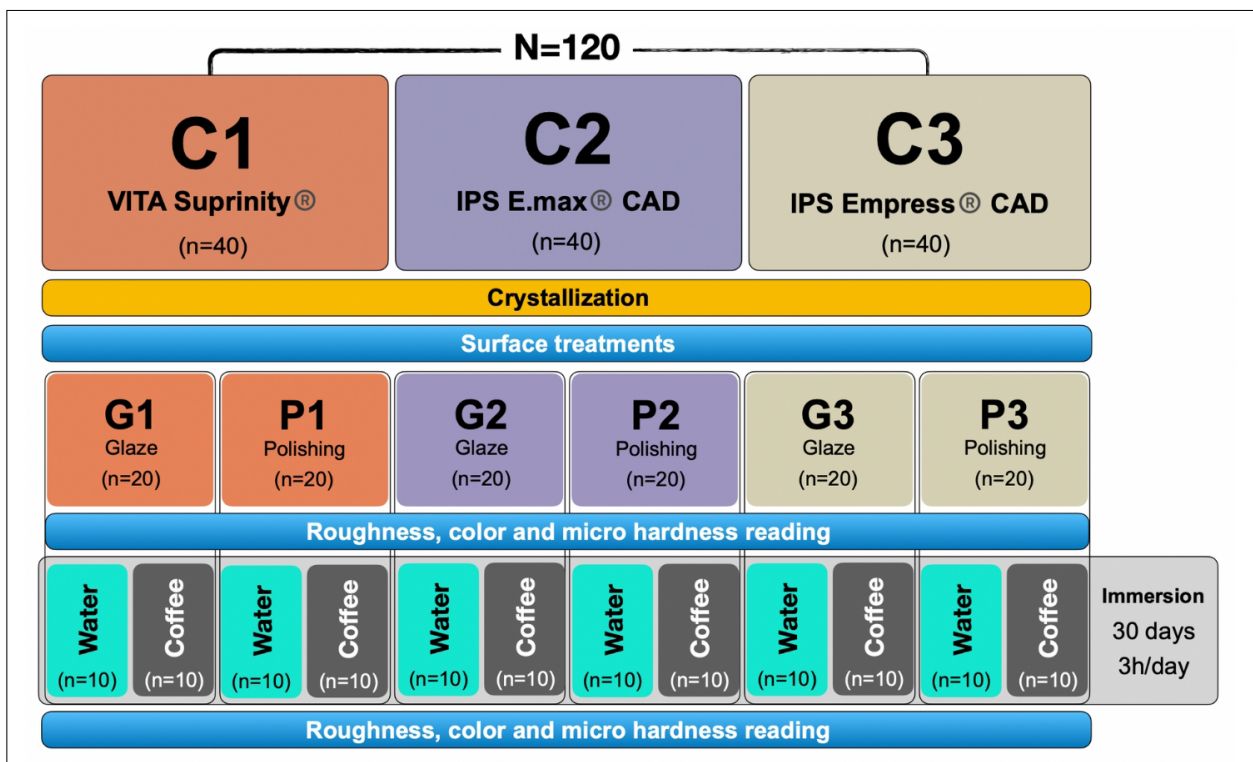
N=120

C1
VITA Suprinity®
(n=40)

C2
IPS E.max® CAD
(n=40)

C3
IPS Empress® CAD
(n=40)

Crystallization

Surface treatments

G1
Glaze
(n=20)

P1
Polishing
(n=20)

G2
Glaze
(n=20)

P2
Polishing
(n=20)

G3
Glaze
(n=20)

P3
Polishing
(n=20)

Roughness, color and micro hardness reading

Water (n=10)
Coffee (n=10)
Water (n=10)
Coffee (n=10)
Water (n=10)
Coffee (n=10)
Water (n=10)
Coffee (n=10)
Water (n=10)
Coffee (n=10)
Water (n=10)
Coffee (n=10)

Immersion
30 days
3h/day

Roughness, color and micro hardness reading